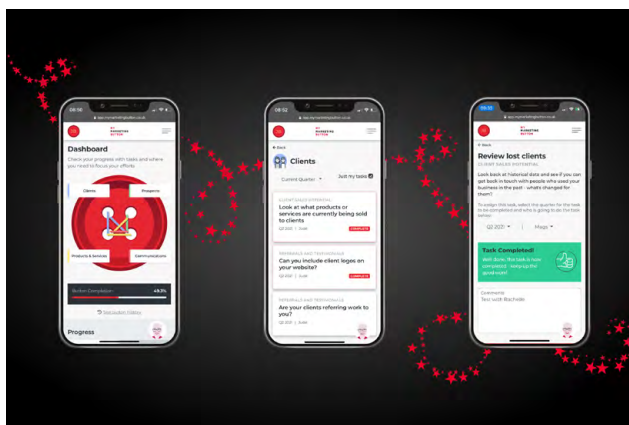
08:56

app.mymarketingbutton.co.uk

MY MARKETING BUTTON

Dashboard

Check your progress with tasks and where you need to focus your efforts

Clients

Prospects

Products & Services

Communications

Button Completion

49.3%

Progress

08:52

app.mymarketingbutton.co.uk

MY MARKETING BUTTON

Back

Clients

Current Quarter

Just my tasks

Look at what products or services are currently being sold to clients

Q3 2021

COMPLETE

REFERRALS AND TESTIMONIALS

Can you include client logos on your website?

COMPLETE

REFERRALS AND TESTIMONIALS

Are your clients referring work to you?

Q3 2021

09:03

app.mymarketingbutton.co.uk

MY MARKETING BUTTON

Back

Review lost clients

CLIENT SALES POTENTIAL

Look back at historical data and see if you can get back in touch with people who used your business in the past - what's changed for them?

To assign this task, select the quarter for the task to be completed and who is going to do the task below.

Q2 2021

Mags

Task Completed!

Well done, this task is now completed - keep up the good work!

Comments

Test with Rachelle